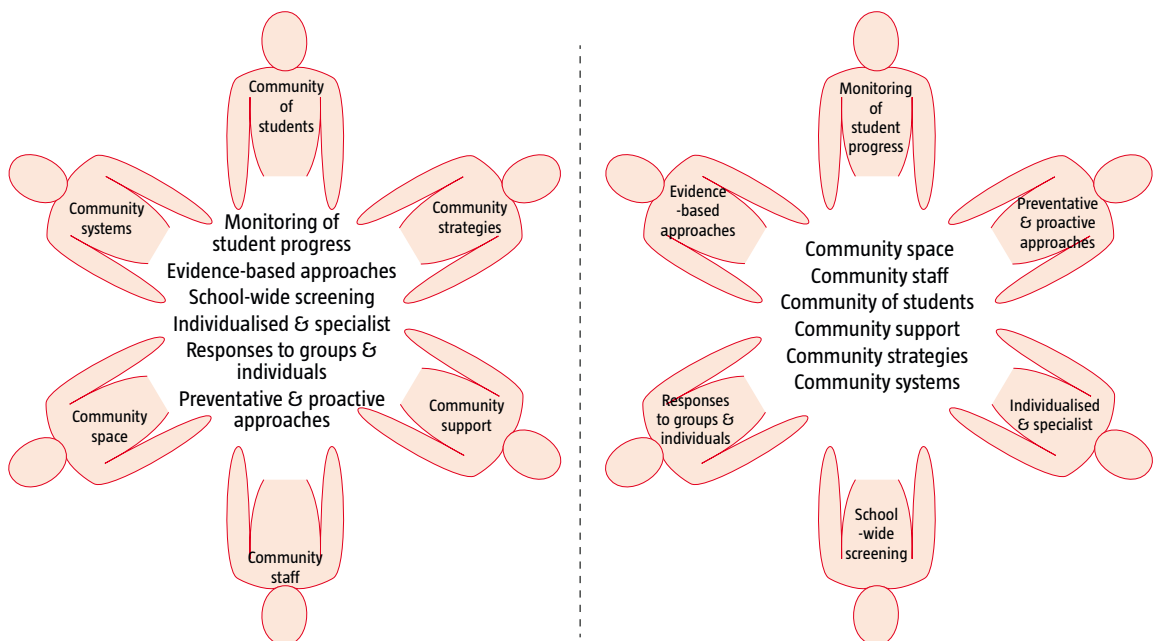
Community of students

Community systems

Community strategies

Monitoring of student progress
Evidence-based approaches
School-wide screening
Individualised & specialist
Responses to groups & individuals
Preventative & proactive approaches

Community space

Community support

Community staff

Monitoring of student progress

Evidence -based approaches

Preventative & proactive approaches

Community space
Community staff
Community of students
Community support
Community strategies
Community systems

Responses to groups & individuals

Individualised & specialist

School -wide screening